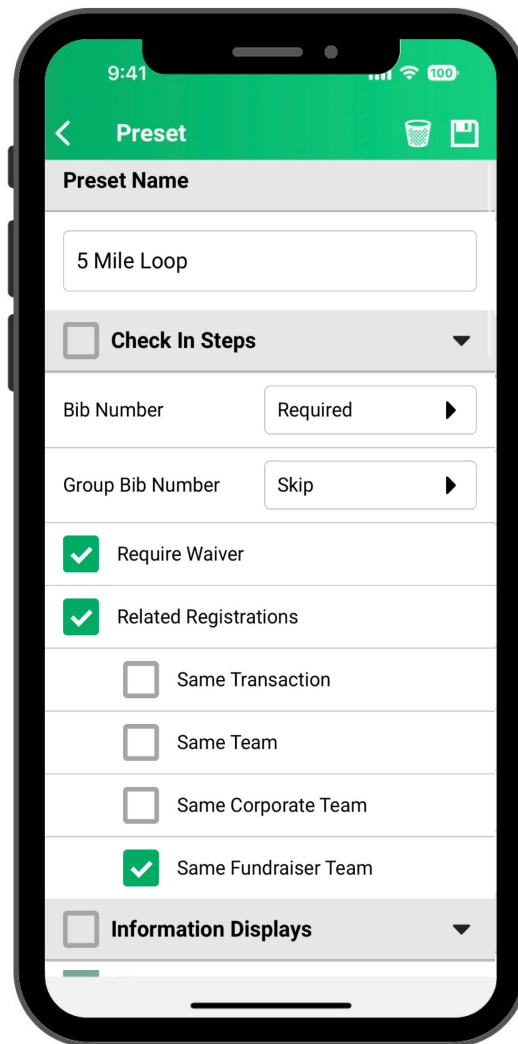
9:41
100

Preset

Preset Name

5 Mile Loop

Check In Steps

Bib Number
Required

Group Bib Number
Skip

Require Waiver

Related Registrations

Same Transaction

Same Team

Same Corporate Team

Same Fundraiser Team

Information Displays